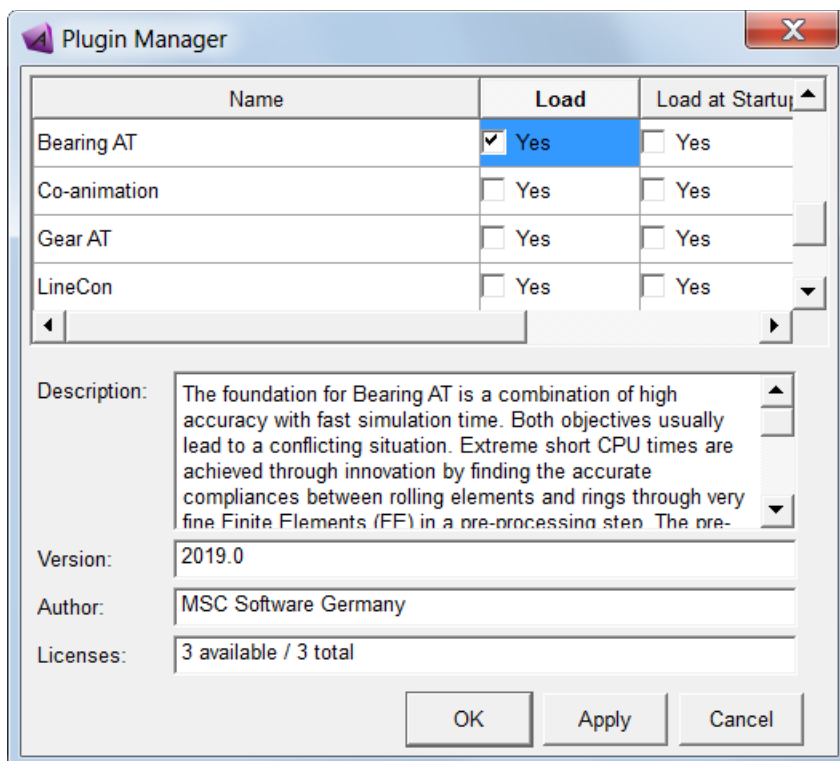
Plugin Manager

X

| Name | Load | Load at Startu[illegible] |
|---|---|---|
| Bearing AT | Yes | Yes |
| Co-animation | Yes | Yes |
| Gear AT | Yes | Yes |
| LineCon | Yes | Yes |

Description: The foundation for Bearing AT is a combination of high accuracy with fast simulation time. Both objectives usually lead to a conflicting situation. Extreme short CPU times are achieved through innovation by finding the accurate compliances between rolling elements and rings through very fine Finite Elements (FE) in a pre-processing step. The pre-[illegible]

Version: 2019.0

Author: MSC Software Germany

Licenses: 3 available / 3 total

OK Apply Cancel